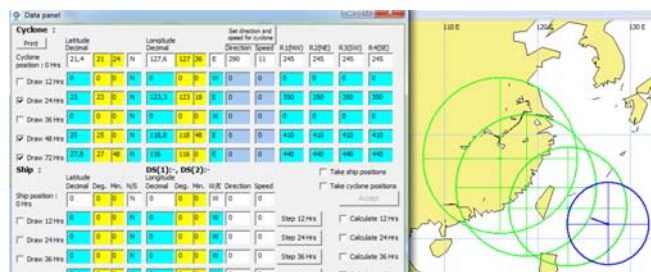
Data panel

Cyclone :

Print

Latitude Decimal

Longitude Decimal

Set direction and speed for cyclone

Direction Speed R1(NW) R2(NE) R3(SW) R4(SE)

Cyclone position : 0 Hrs 21,4 21 24 N 127,6 127 36 E 290 11 245 245 245 245

Draw 24 Hrs 0 0 0 N 0 0 0 W 0 0 0 0 0 0

Draw 24 Hrs 23 23 0 N 123,3 123 18 E 0 0 350 350 350 350

Draw 36 Hrs 0 0 0 N 0 0 0 W 0 0 0 0 0 0

Draw 48 Hrs 25 25 0 N 118,8 118 48 E 0 0 410 410 410 410

Draw 72 Hrs 27,8 27 48 N 116 116 0 E 0 0 440 440 440 440

Ship :

DS(1):-, DS(2):-

Latitude Decimal Deg. Min. N/S

Longitude Decimal Deg. Min. W/E Direction Speed

Take ship positions

Take cyclone positions

Ship position : 0 Hrs 0 0 0 N 0 0 0 W 0 0

Accept

Draw 12 Hrs 0 0 0 N 0 0 0 W 0 0 Step 12 Hrs Calculate 12 Hrs

Draw 24 Hrs 0 0 0 N 0 0 0 W 0 0 Step 24 Hrs Calculate 24 Hrs

Draw 36 Hrs 0 0 0 N 0 0 0 W 0 0 Step 36 Hrs Calculate 36 Hrs

110 E 120 130 E